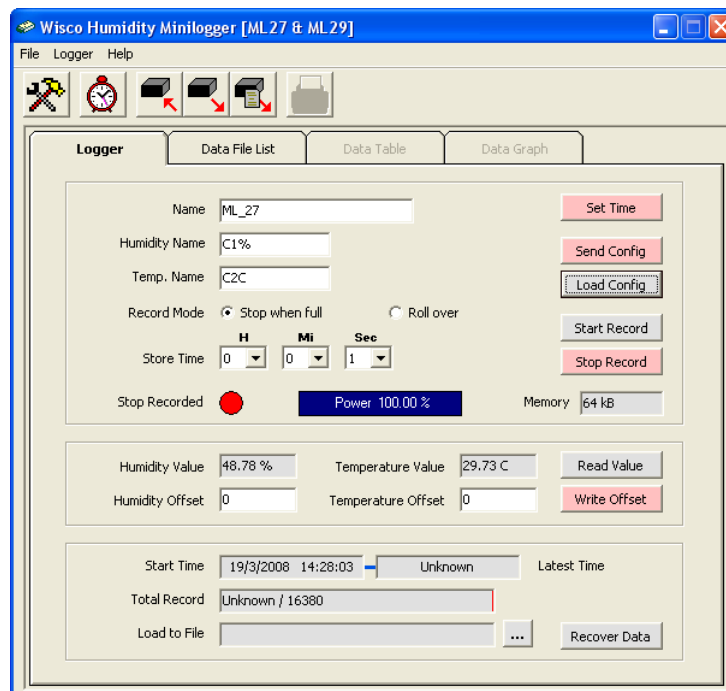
Wisco Humidity Minilogger [ML27 & ML29]

File Logger Help

Logger | Data File List | Data Table | Data Graph

Name ML_27
Humidity Name C1%
Temp. Name C2C
Record Mode Stop when full Roll over
H Mi Sec
Store Time 0 0 1
Stop Recorded
Power 100.00 %
Memory 64 kB

Set Time
Send Config
Load Config
Start Record
Stop Record

Humidity Value 48.78 %
Temperature Value 29.73 C
Read Value
Humidity Offset 0
Temperature Offset 0
Write Offset

Start Time 19/3/2008 14:28:03 Unknown Latest Time
Total Record Unknown / 16380
Load to File ...
Recover Data